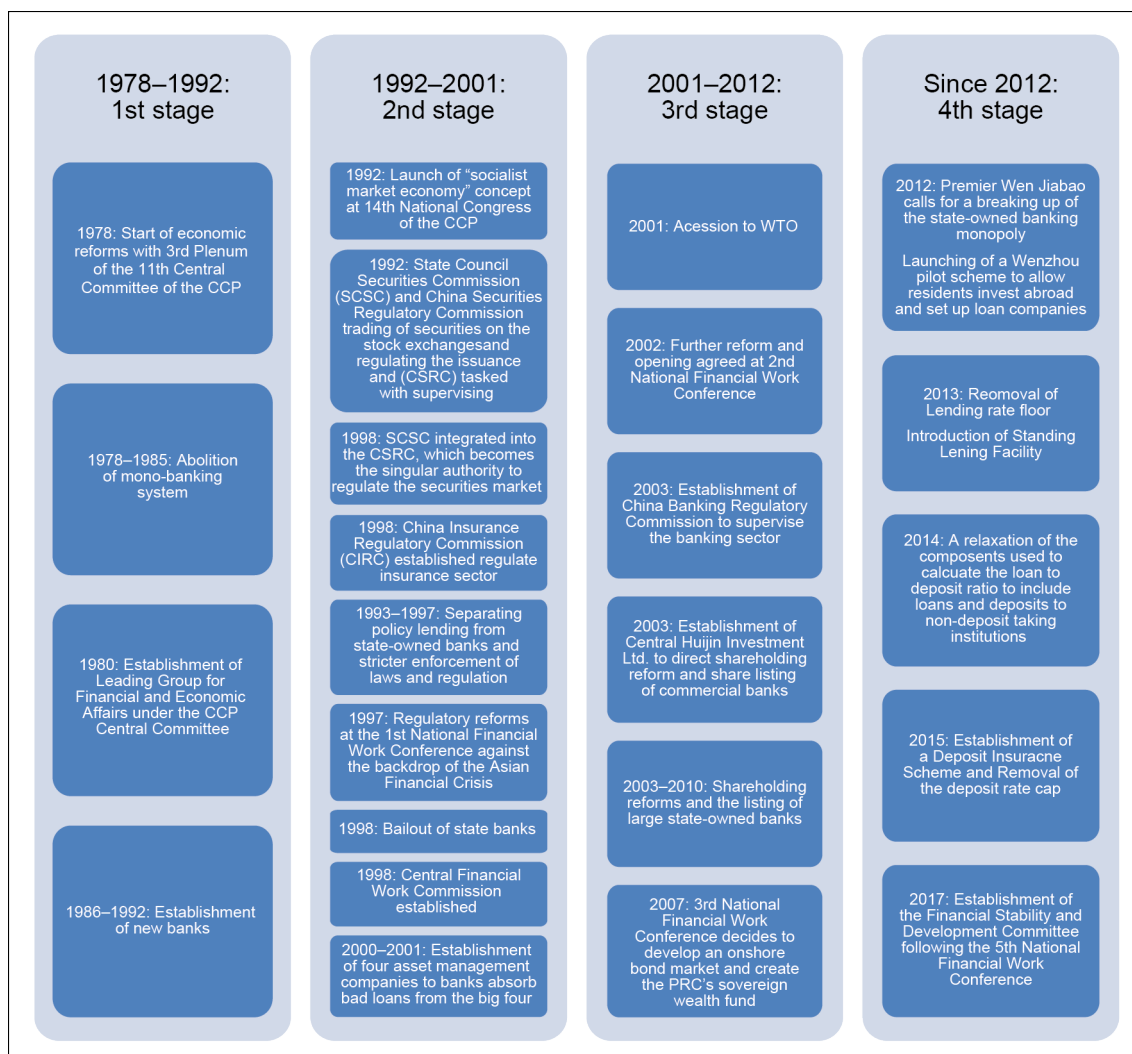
1978–1992: 1st stage

1978: Start of economic reforms with 3rd Plenum of the 11th Central Committee of the CCP

1978–1985: Abolition of mono-banking system

1980: Establishment of Leading Group for Financial and Economic Affairs under the CCP Central Committee

1986–1992: Establishment of new banks

1992–2001: 2nd stage

1992: Launch of "socialist market economy" concept at 14th National Congress of the CCP

1992: State Council Securities Commission (SCSC) and China Securities Regulatory Commission trading of securities on the stock exchangesand regulating the issuance and (CSRC) tasked with supervising

1998: SCSC integrated into the CSRC, which becomes the singular authority to regulate the securities market

1998: China Insurance Regulatory Commission (CIRC) established regulate insurance sector

1993–1997: Separating policy lending from state-owned banks and stricter enforcement of laws and regulation

1997: Regulatory reforms at the 1st National Financial Work Conference against the backdrop of the Asian Financial Crisis

1998: Bailout of state banks

1998: Central Financial Work Commission established

2000–2001: Establishment of four asset management companies to banks absorb bad loans from the big four

2001–2012: 3rd stage

2001: Acession to WTO

2002: Further reform and opening agreed at 2nd National Financial Work Conference

2003: Establishment of China Banking Regulatory Commission to supervise the banking sector

2003: Establishment of Central Huijin Investment Ltd. to direct shareholding reform and share listing of commercial banks

2003–2010: Shareholding reforms and the listing of large state-owned banks

2007: 3rd National Financial Work Conference decides to develop an onshore bond market and create the PRC's sovereign wealth fund

Since 2012: 4th stage

2012: Premier Wen Jiabao calls for a breaking up of the state-owned banking monopoly

Launching of a Wenzhou pilot scheme to allow residents invest abroad and set up loan companies

2013: Reomoval of Lending rate floor

Introduction of Standing Lening Facility

2014: A relaxation of the composents used to calcuate the loan to deposit ratio to include loans and deposits to non-deposit taking institutions

2015: Establishment of a Deposit Insuracne Scheme and Removal of the deposit rate cap

2017: Establishment of the Financial Stability and Development Committee following the 5th National Financial Work Conference